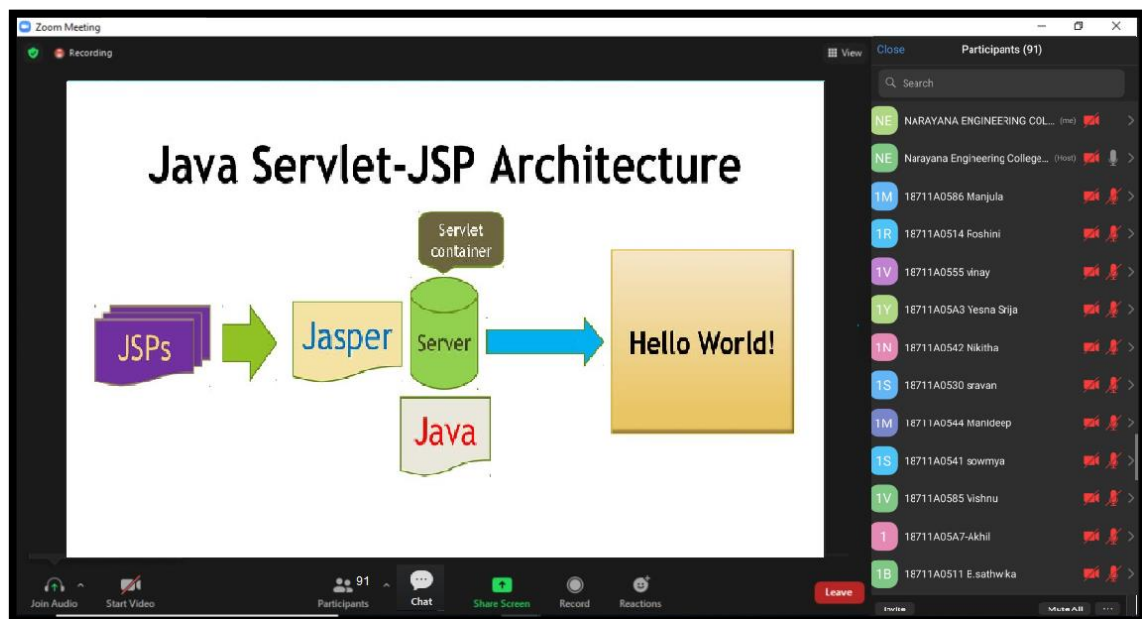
Zoom Meeting

Recording

View

Java Servlet-JSP Architecture

Servlet container

JSPs

Jasper

Server

Java

Hello World!

Close

Participants (91)

Search

NE NARAYANA ENGINEERING COL... (me)

NE Narayana Engineering College... (Host)

1M 18711A0586 Manjula

1R 18711A0514 Roshini

1V 18711A0555 vinay

1Y 18711A05A3 Yesna Srija

1N 18711A0542 Nikitha

1S 18711A0530 sravan

1M 18711A0544 Manideep

1S 18711A0541 sowmya

1V 18711A0585 Vishnu

1 18711A05A7-Akhil

1B 18711A0511 E.sathwika

Invite

Mute All

...

Join Audio

Start Video

91

Participants

Chat

Share Screen

Record

Reactions

Leave